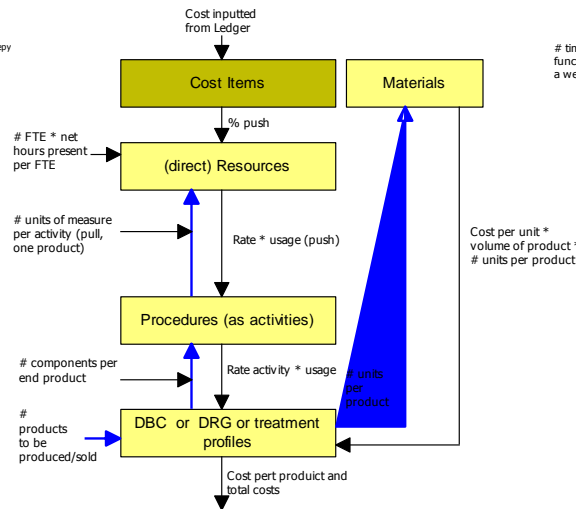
Cost inputted from Ledger

py

# tim func a we

Cost Items

Materials

% push

# FTE * net hours present per FTE

(direct) Resources

# units of measure per activity (pull, one product)

Rate * usage (push)

Cost per unit * volume of product * # units per product

Procedures (as activities)

# components per end product

Rate activity * usage

# units per product

# products to be produced/sold

DBC or DRG or treatment profiles

Cost pert prouduct and total costs